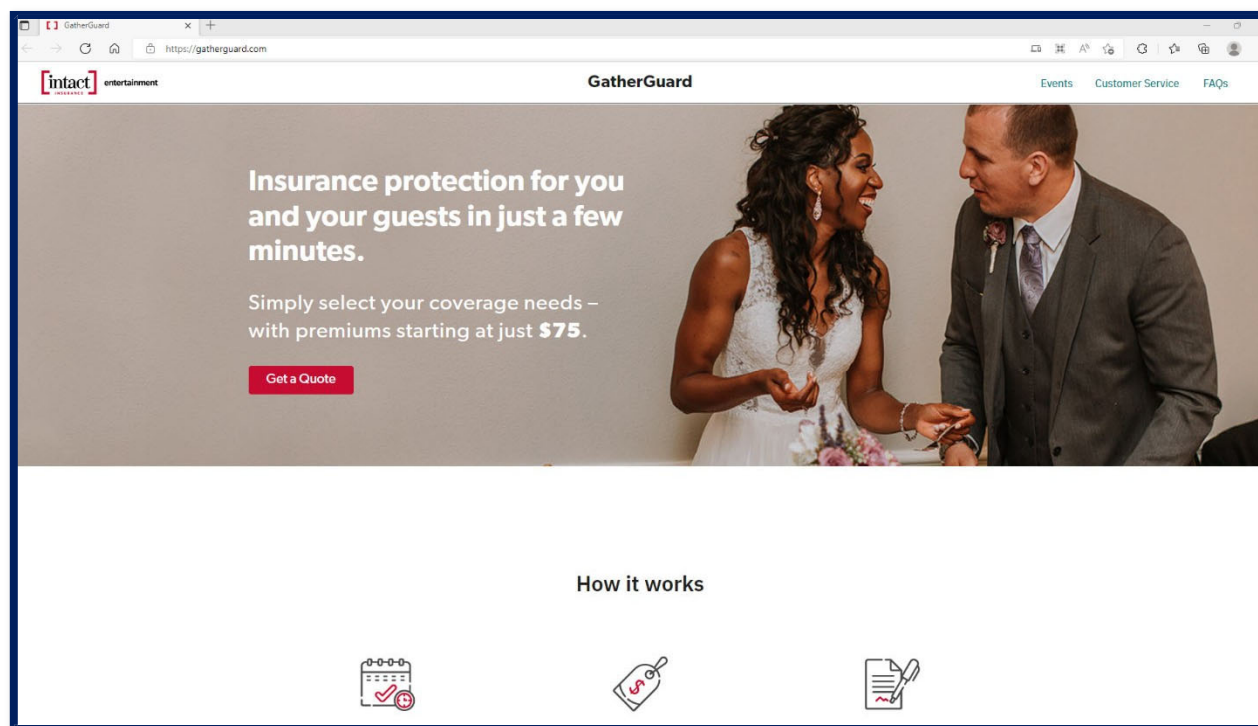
GatherGuard

https://gatherguard.com

[intact] INSURANCE entertainment

GatherGuard

Events Customer Service FAQs

Insurance protection for you and your guests in just a few minutes.

Simply select your coverage needs – with premiums starting at just $75.

Get a Quote

How it works